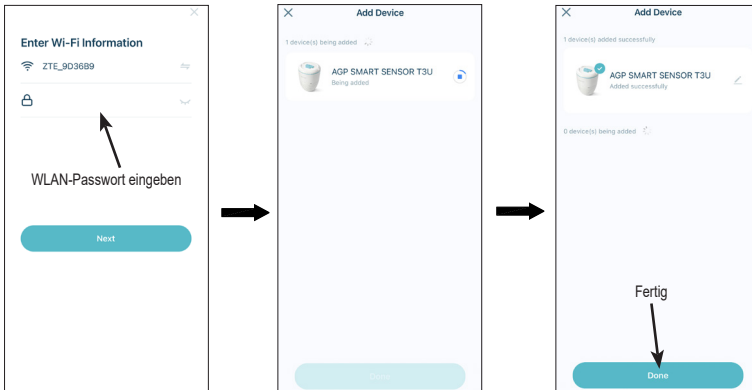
Enter Wi-Fi Information

ZTE_9D36B9

WLAN-Passwort eingeben

Next

Add Device

1 device(s) being added

AGP SMART SENSOR T3U
Being added

Done

Add Device

1 device(s) added successfully

AGP SMART SENSOR T3U
Added successfully

0 device(s) being added

Fertig

Done